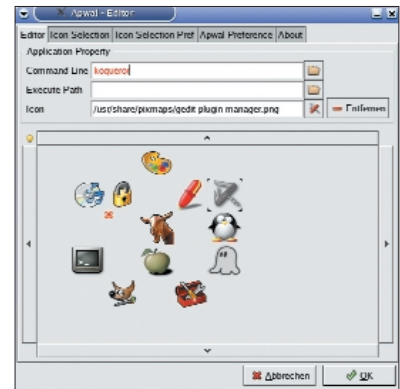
Apwal - Editor

Editor | Icon Selection | Icon Selection Pref | Apwal Preference | About

Application Property

Command Line konqueror

Execute Path

Icon /usr/share/pixmaps/gedit plugin manager.png

Entfernen

Abbrechen

OK